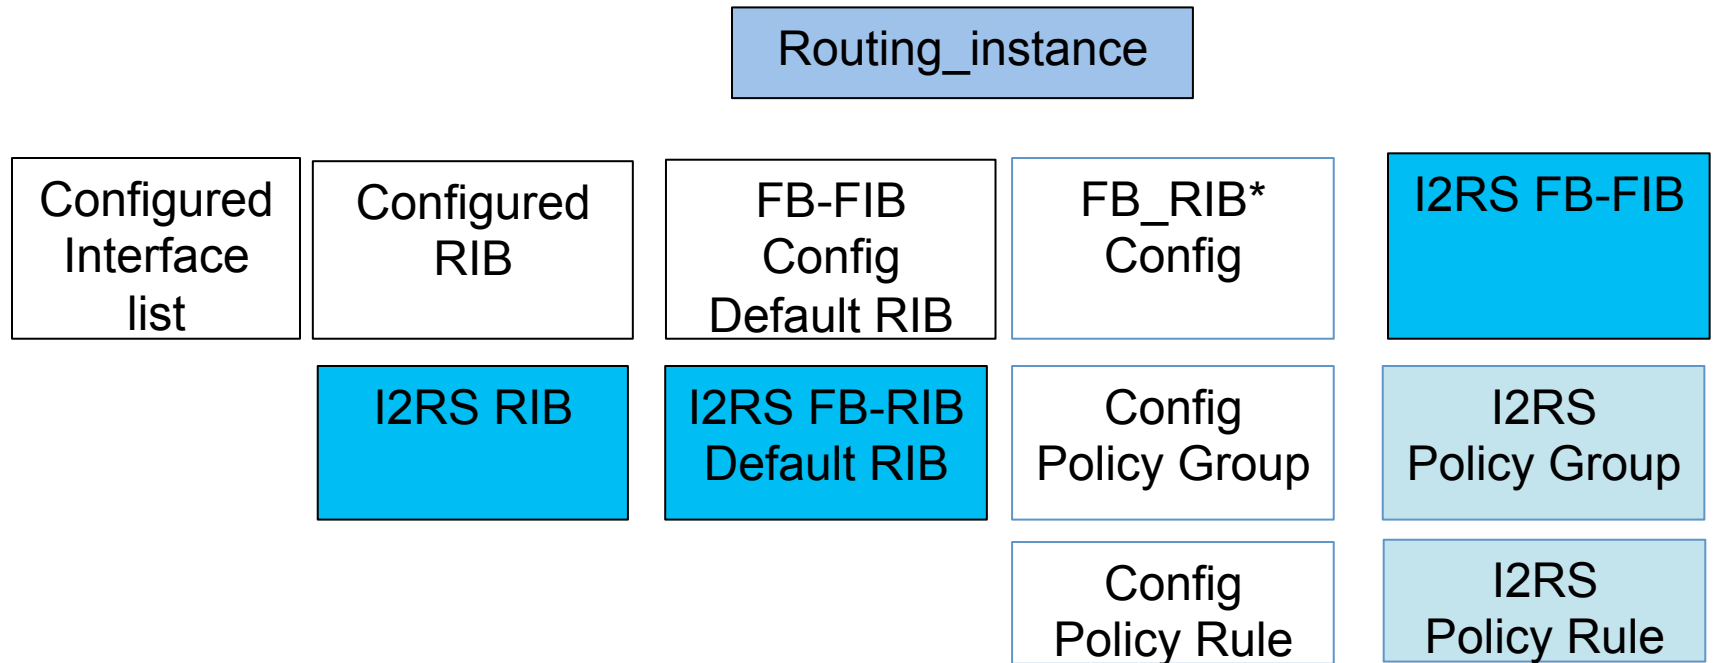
Routing_instance

Configured Interface list

Configured RIB

FB-FIB Config Default RIB

FB_RIB* Config

I2RS FB-FIB

I2RS RIB

I2RS FB-RIB Default RIB

Config Policy Group

I2RS Policy Group

Config Policy Rule

I2RS Policy Rule